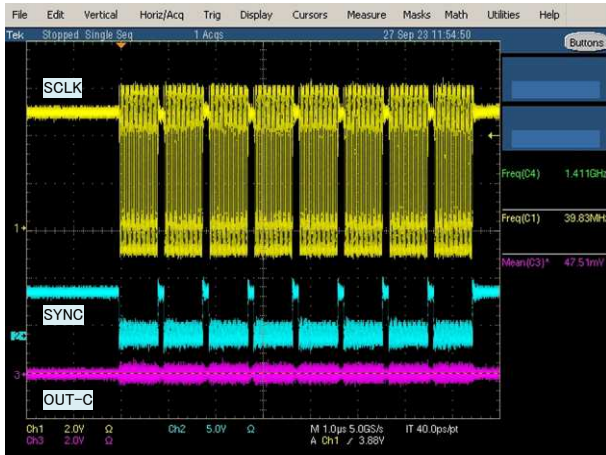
File Edit Vertical Horiz/Acq Trig Display Cursors Measure Masks Math Utilities Help

Tek Stopped Single Seq 1 Acqs 27 Sep 23 11:54:50 Buttons

SCLK

Freq(C4) 1.411GHz

Freq(C1) 39.83MHz

Mean(C3)* 47.51mV

1

SYNC

3

OUT-C

Ch1 2.0V Ω
Ch3 2.0V Ω
Ch2 5.0V Ω
M 1.0µs 5.0GS/s IT 40.0ps/pt
A Ch1 ∕ 3.88V